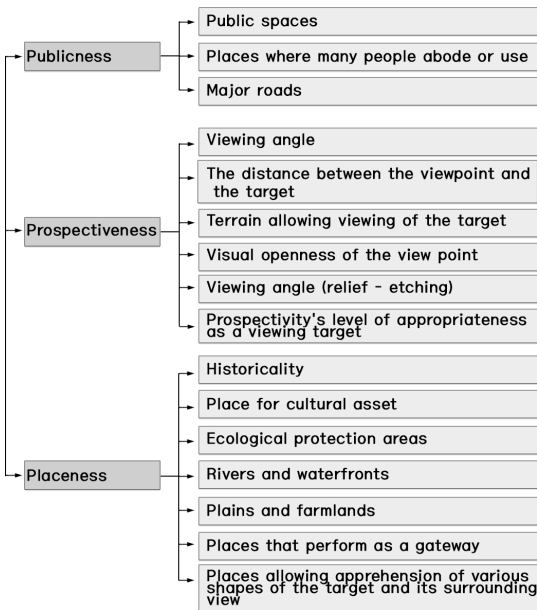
Publicness

Public spaces

Places where many people abode or use

Major roads

Prospectiveness

Viewing angle

The distance between the viewpoint and the target

Terrain allowing viewing of the target

Visual openness of the view point

Viewing angle (relief - etching)

Prospectivity's level of appropriateness as a viewing target

Placeness

Historicality

Place for cultural asset

Ecological protection areas

Rivers and waterfronts

Plains and farmlands

Places that perform as a gateway

Places allowing apprehension of various shapes of the target and its surrounding view